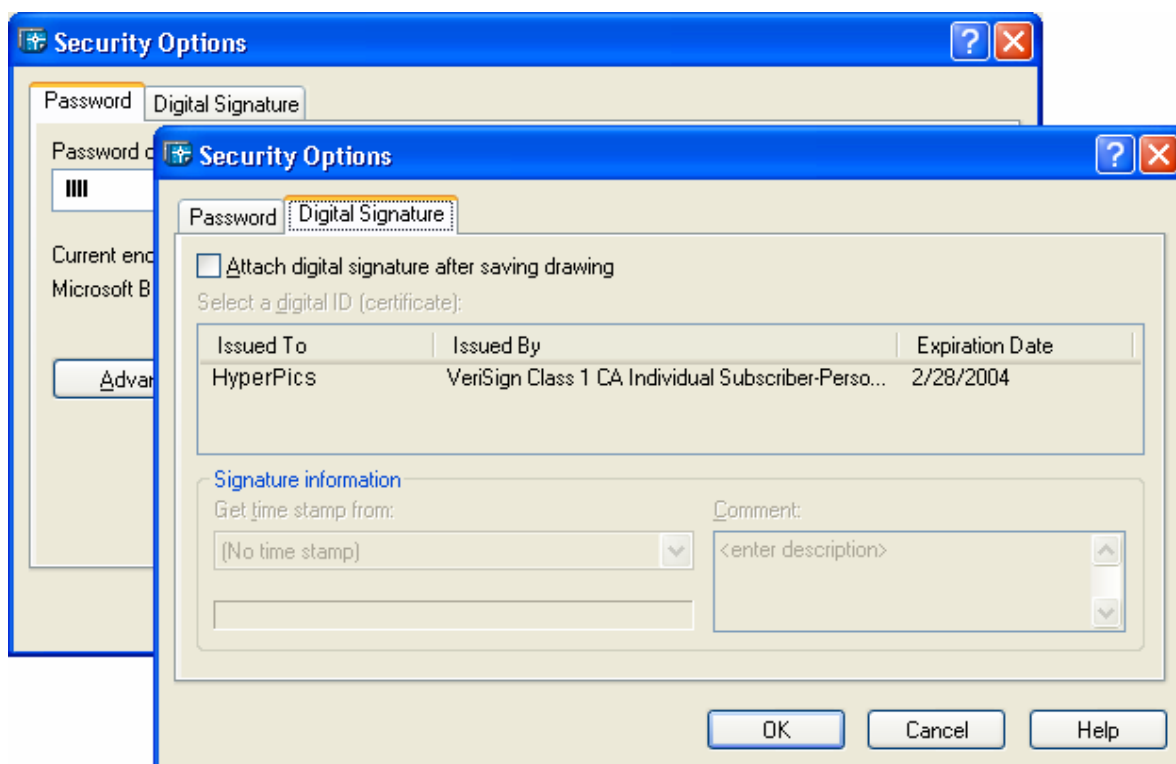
Security Options

Password | Digital Signature

Password c

IIII

Current enc

Microsoft B

Advan

Security Options

Password | Digital Signature

Attach digital signature after saving drawing

Select a digital ID (certificate):

| Issued To | Issued By | Expiration Date |
|---|---|---|
| HyperPics | VeriSign Class 1 CA Individual Subscriber-Perso... | 2/28/2004 |

Signature information

Get time stamp from:

(No time stamp)

Comment:

<enter description>

OK | Cancel | Help